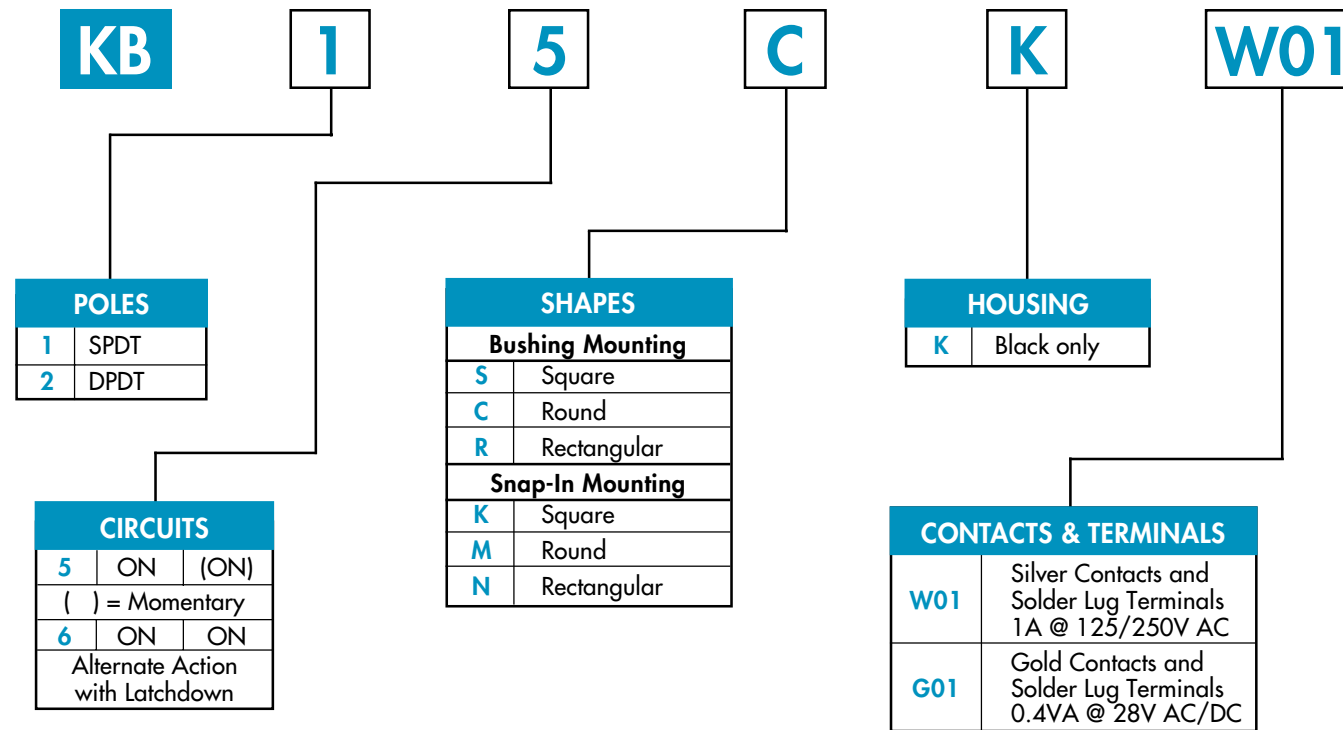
KB 1 5 C K W01

| POLES | |
|---|---|
| 1 | SPDT |
| 2 | DPDT |

| CIRCUITS | | |
|---|---|---|
| 5 | ON | (ON) |
| ( ) = Momentary | | |
| 6 | ON | ON |
| Alternate Action with Latchdown | | |

| SHAPES | |
|---|---|
| Bushing Mounting | |
| S | Square |
| C | Round |
| R | Rectangular |
| Snap-In Mounting | |
| K | Square |
| M | Round |
| N | Rectangular |

| HOUSING | |
|---|---|
| K | Black only |

| CONTACTS & TERMINALS | |
|---|---|
| W01 | Silver Contacts and Solder Lug Terminals 1A @ 125/250V AC |
| G01 | Gold Contacts and Solder Lug Terminals 0.4VA @ 28V AC/DC |